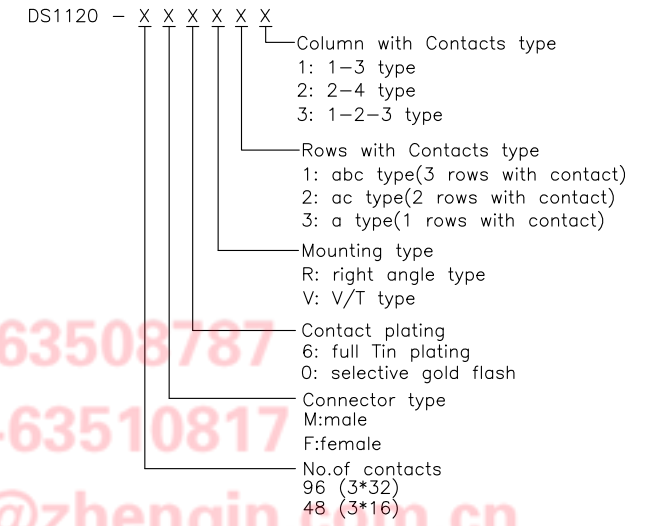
DS1120 – X X X X X X

Column with Contacts type
1: 1–3 type
2: 2–4 type
3: 1–2–3 type

Rows with Contacts type
1: abc type(3 rows with contact)
2: ac type(2 rows with contact)
3: a type(1 rows with contact)

Mounting type
R: right angle type
V: V/T type

Contact plating
6: full Tin plating
0: selective gold flash

Connector type
M:male
F:female

No.of contacts
96 (3*32)
48 (3*16)

63508787
-63510817
@zhengin.com.cn